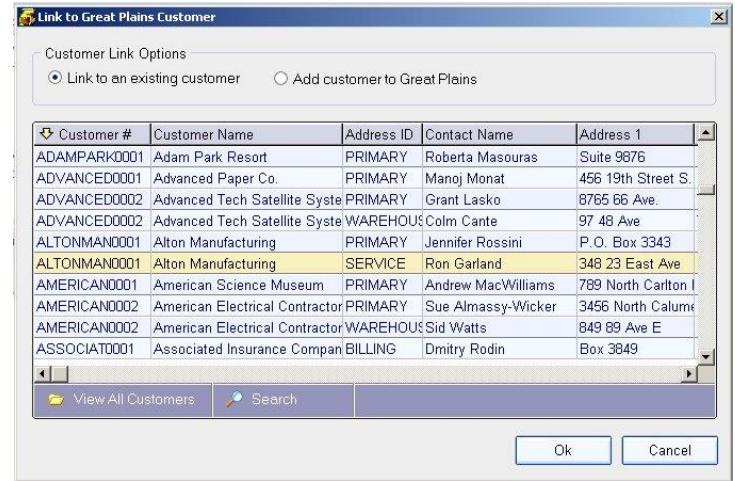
Link to Great Plains Customer

Customer Link Options

Link to an existing customer

Add customer to Great Plains

| Customer # | Customer Name | Address ID | Contact Name | Address 1 |
|---|---|---|---|---|
| ADAMPARK0001 | Adam Park Resort | PRIMARY | Roberta Masouras | Suite 9876 |
| ADVANCED0001 | Advanced Paper Co. | PRIMARY | Manoj Monat | 456 19th Street S. |
| ADVANCED0002 | Advanced Tech Satellite Syste | PRIMARY | Grant Lasko | 8765 66 Ave. |
| ADVANCED0002 | Advanced Tech Satellite Syste | WAREHOUS | Colm Cante | 97 48 Ave |
| ALTONMAN0001 | Alton Manufacturing | PRIMARY | Jennifer Rossini | P.O. Box 3343 |
| ALTONMAN0001 | Alton Manufacturing | SERVICE | Ron Garland | 348 23 East Ave |
| AMERICAN0001 | American Science Museum | PRIMARY | Andrew MacWilliams | 789 North Carlton |
| AMERICAN0002 | American Electrical Contractor | PRIMARY | Sue Almassy-Wicker | 3456 North Calume |
| AMERICAN0002 | American Electrical Contractor | WAREHOUS | Sid Watts | 849 89 Ave E |
| ASSOCIAT0001 | Associated Insurance Compan | BILLING | Dmitry Rodin | Box 3849 |

View All Customers

Search

Ok

Cancel